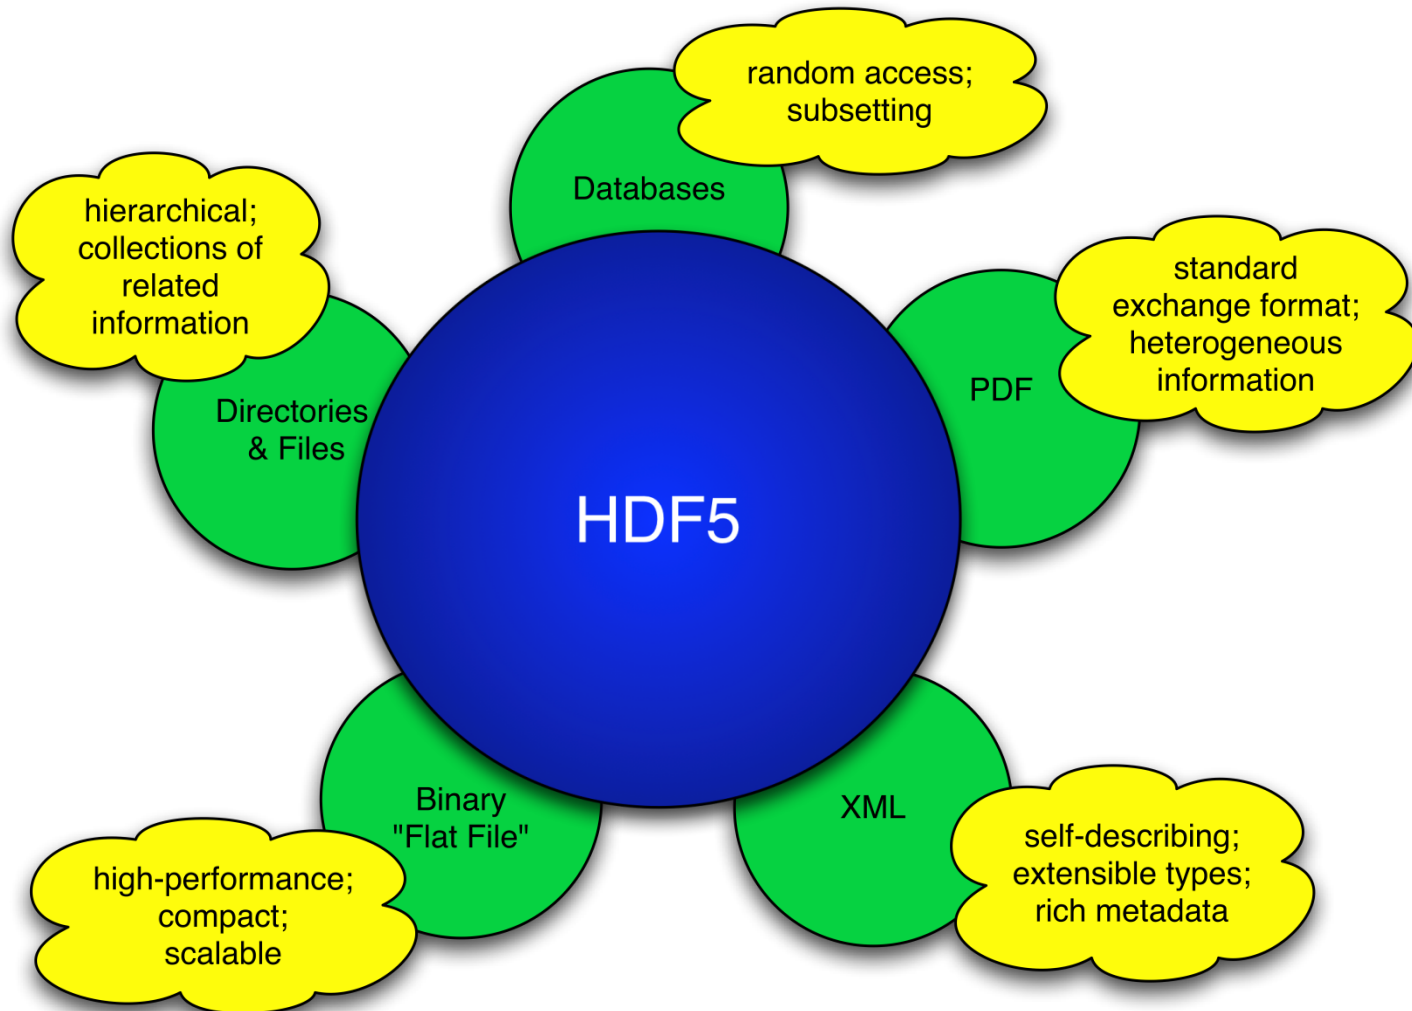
random access; subsetting

Databases

hierarchical; collections of related information

standard exchange format; heterogeneous information

Directories & Files

PDF

HDF5

Binary "Flat File"

XML

self-describing; extensible types; rich metadata

high-performance; compact; scalable